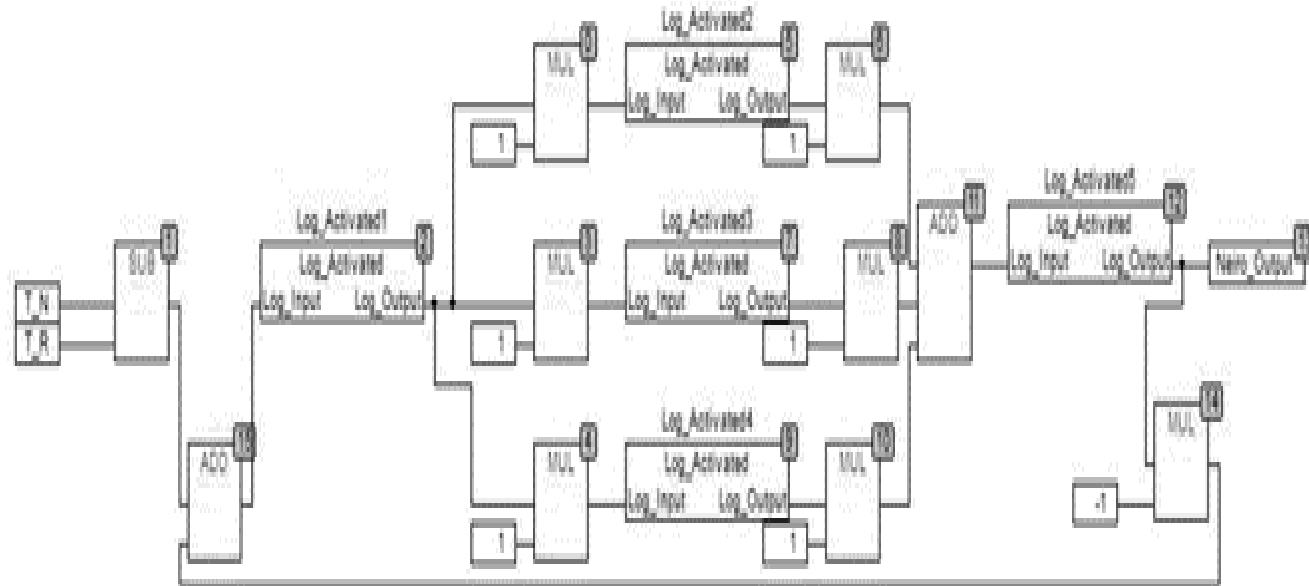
T_N
T_R
SUB 1
ADD 15
Log_Activated1
Log_Activated
Log_Input Log_Output 2
MUL 3
1
Log_Activated2
Log_Activated
Log_Input Log_Output 5
1
MUL 6
MUL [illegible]
1
Log_Activated3
Log_Activated
Log_Input Log_Output 7
1
MUL 8
MUL 4
1
Log_Activated4
Log_Activated
Log_Input Log_Output 9
1
MUL 10
ADD 11
Log_Activated5
Log_Activated
Log_Input Log_Output 12
Neuro_Output 13
MUL 14
-1